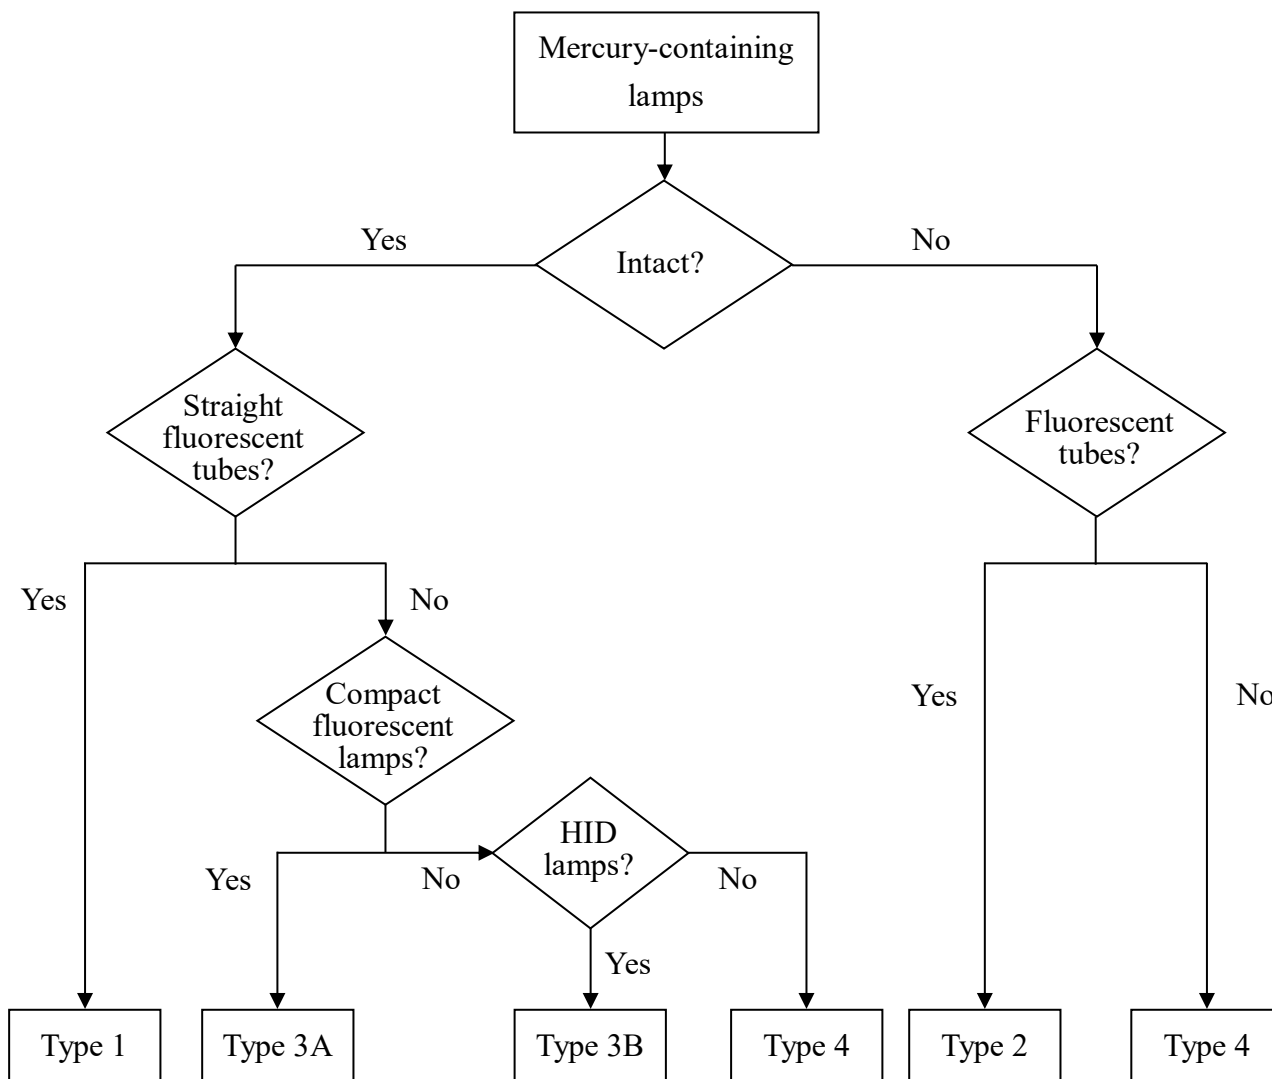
Mercury-containing lamps

Intact?

Yes

No

Straight fluorescent tubes?

Fluorescent tubes?

Yes

No

Compact fluorescent lamps?

Yes

No

Yes

No

HID lamps?

No

Yes

Type 1

Type 3A

Type 3B

Type 4

Type 2

Type 4